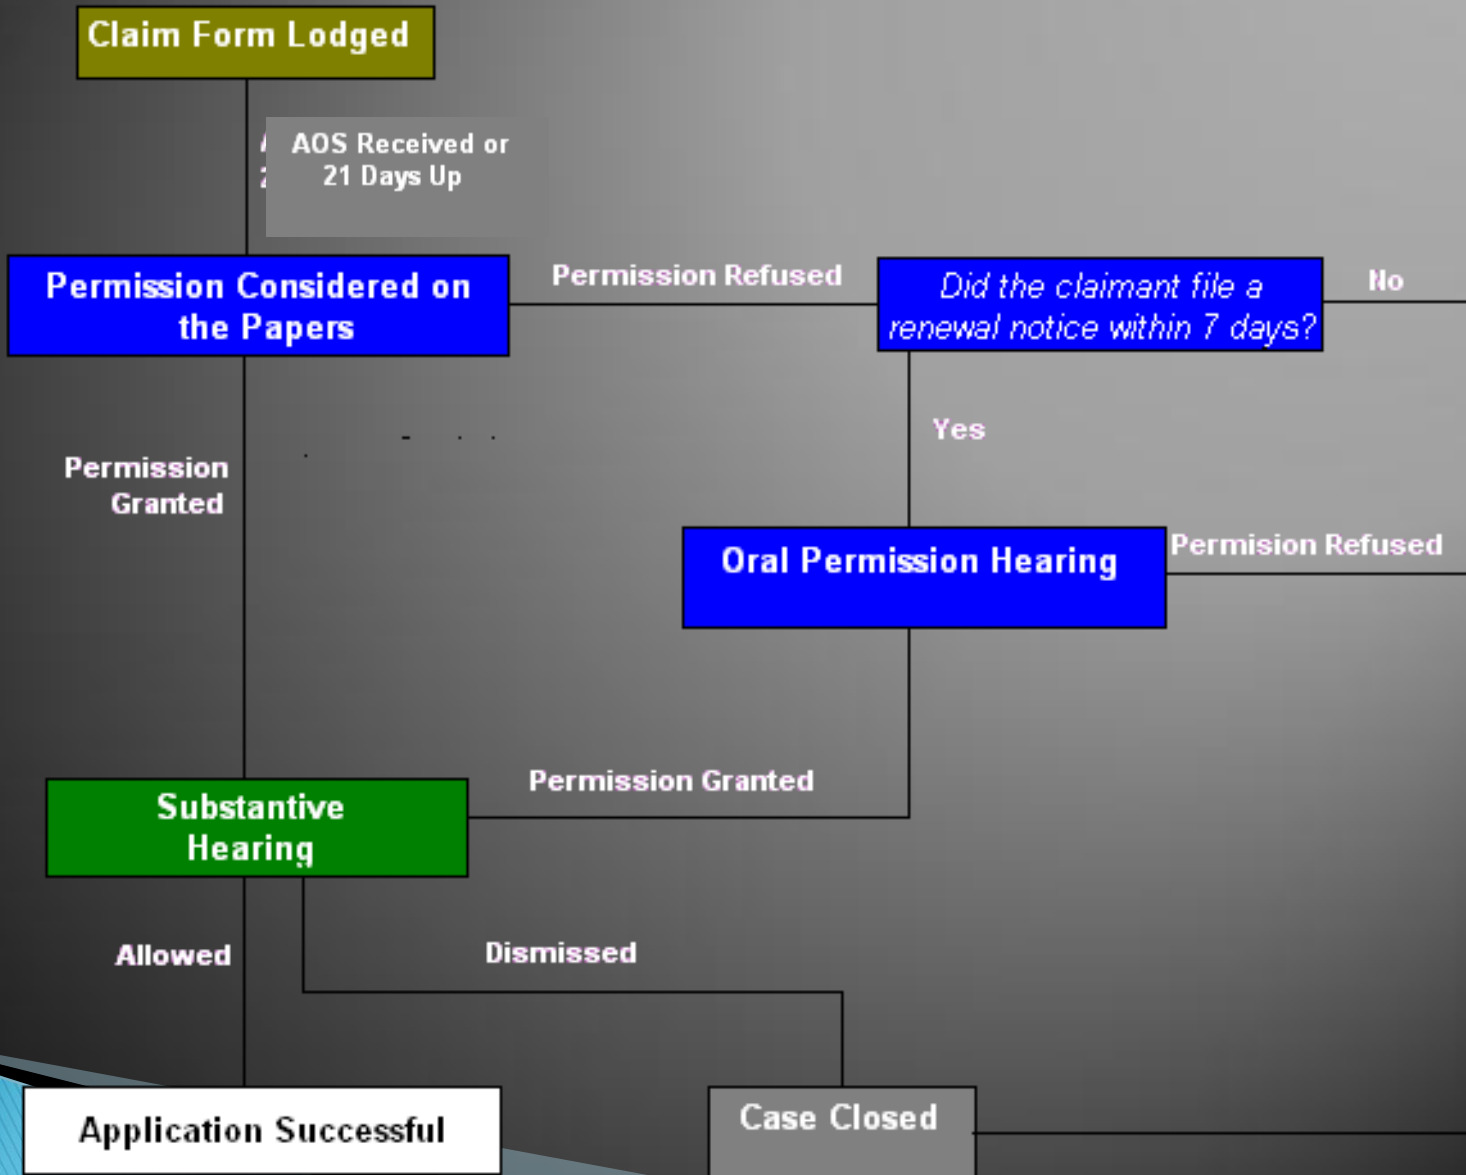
Claim Form Lodged

AOS Received or 21 Days Up

Permission Considered on the Papers

Permission Refused

Did the claimant file a renewal notice within 7 days?

No

Yes

Permission Granted

Oral Permission Hearing

Permision Refused

Permission Granted

Substantive Hearing

Allowed

Dismissed

Application Successful

Case Closed